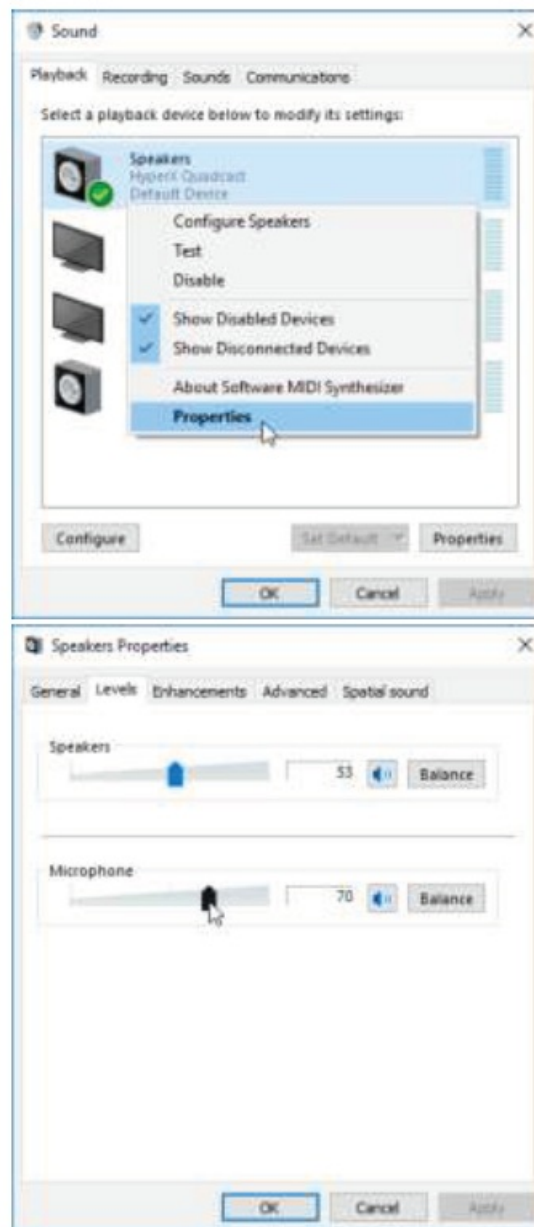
Sound

Playback Recording Sounds Communications

Select a playback device below to modify its settings:

Speakers
HyperX Quadcast
Default Device

Configure Speakers
Test
Disable
Show Disabled Devices
Show Disconnected Devices
About Software MIDI Synthesizer
Properties

Configure Set Default Properties

OK Cancel Apply

Speakers Properties

General Levels Enhancements Advanced Spatial sound

Speakers
53 Balance

Microphone
70 Balance

OK Cancel Apply